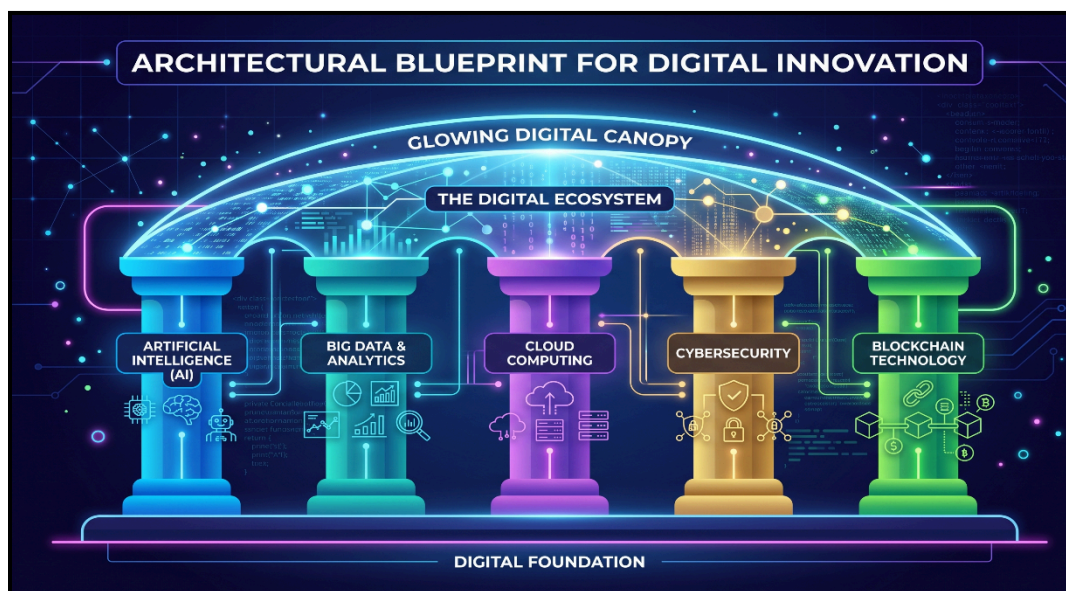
ARCHITECTURAL BLUEPRINT FOR DIGITAL INNOVATION

GLOWING DIGITAL CANOPY

THE DIGITAL ECOSYSTEM

ARTIFICIAL INTELLIGENCE (AI)

BIG DATA & ANALYTICS

CLOUD COMPUTING

CYBERSECURITY

BLOCKCHAIN TECHNOLOGY

DIGITAL FOUNDATION